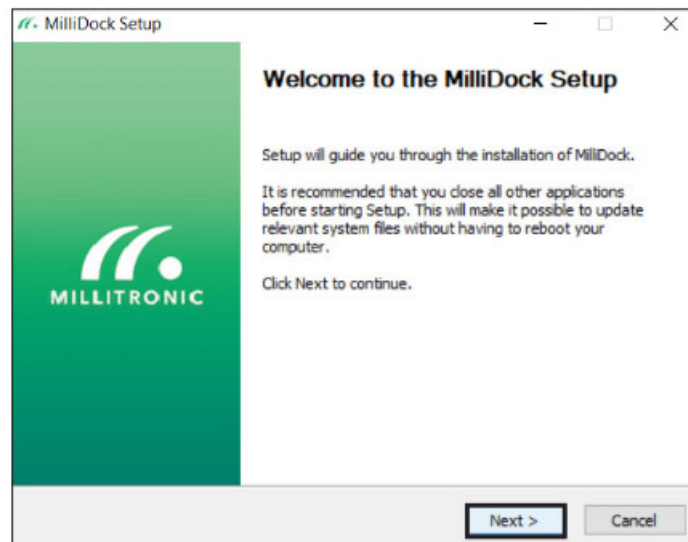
MilliDock Setup

Welcome to the MilliDock Setup

Setup will guide you through the installation of MiliDock.

It is recommended that you close all other applications before starting Setup. This will make it possible to update relevant system files without having to reboot your computer.

Click Next to continue.

MILLITRONIC

Next >

Cancel